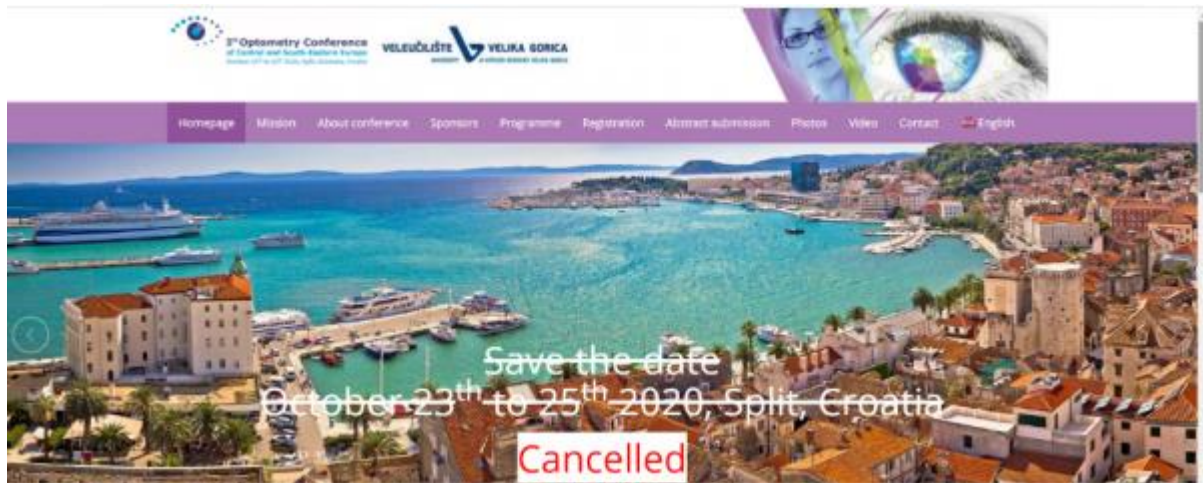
3rd Optometry Conference of Central and South-Eastern Europe
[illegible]

VELEUČILIŠTE VELIKA GORICA
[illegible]

Homepage Mission About conference Sponsors Programme Registration Abstract submission Photos Video Contact English

Save the date
October 23th to 25th 2020, Split, Croatia

Cancelled